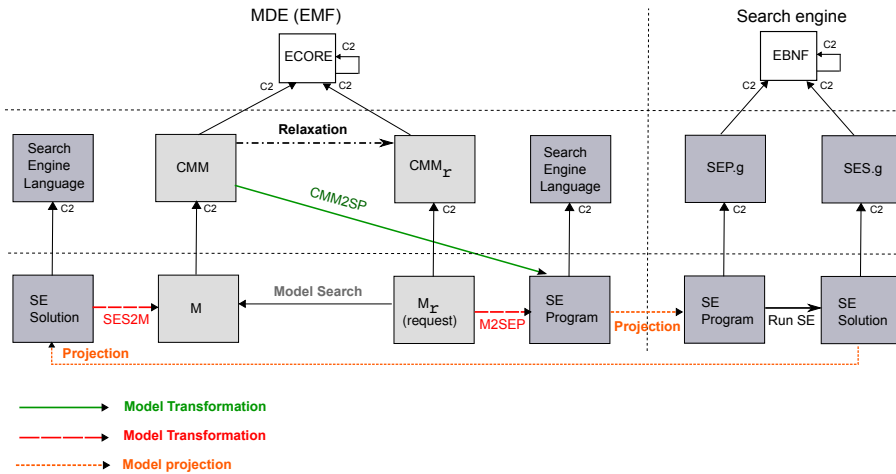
MDE (EMF)

Search engine

ECORE
C2
C2
C2

EBNF
C2
C2
C2

Search Engine Language
C2

CMM
C2

Relaxation

CMM$_r$
C2

Search Engine Language
C2

SEP.g
C2

SES.g
C2

CMM2SP

SE Solution

SES2M

M

Model Search

M$_r$ (request)

M2SEP

SE Program

Projection

SE Program

Run SE

SE Solution

Projection

Model Transformation

Model Transformation

Model projection